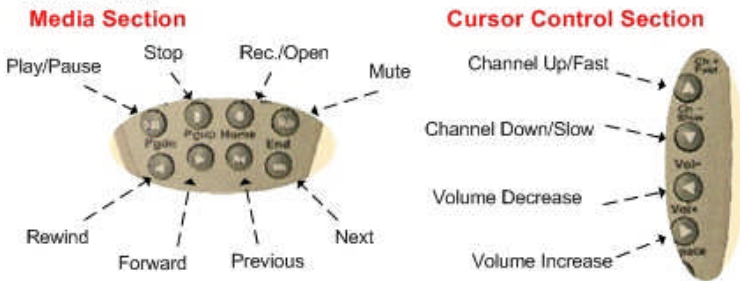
Media Section

Stop

Rec./Open

Play/Pause

Mute

Pgdn

Pgup

Home

End

Rewind

Forward

Previous

Next

Cursor Control Section

Channel Up/Fast

Ch + Fast

Ch - Slow

Channel Down/Slow

Vol-

Volume Decrease

Vol+

Volume Increase

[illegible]ace